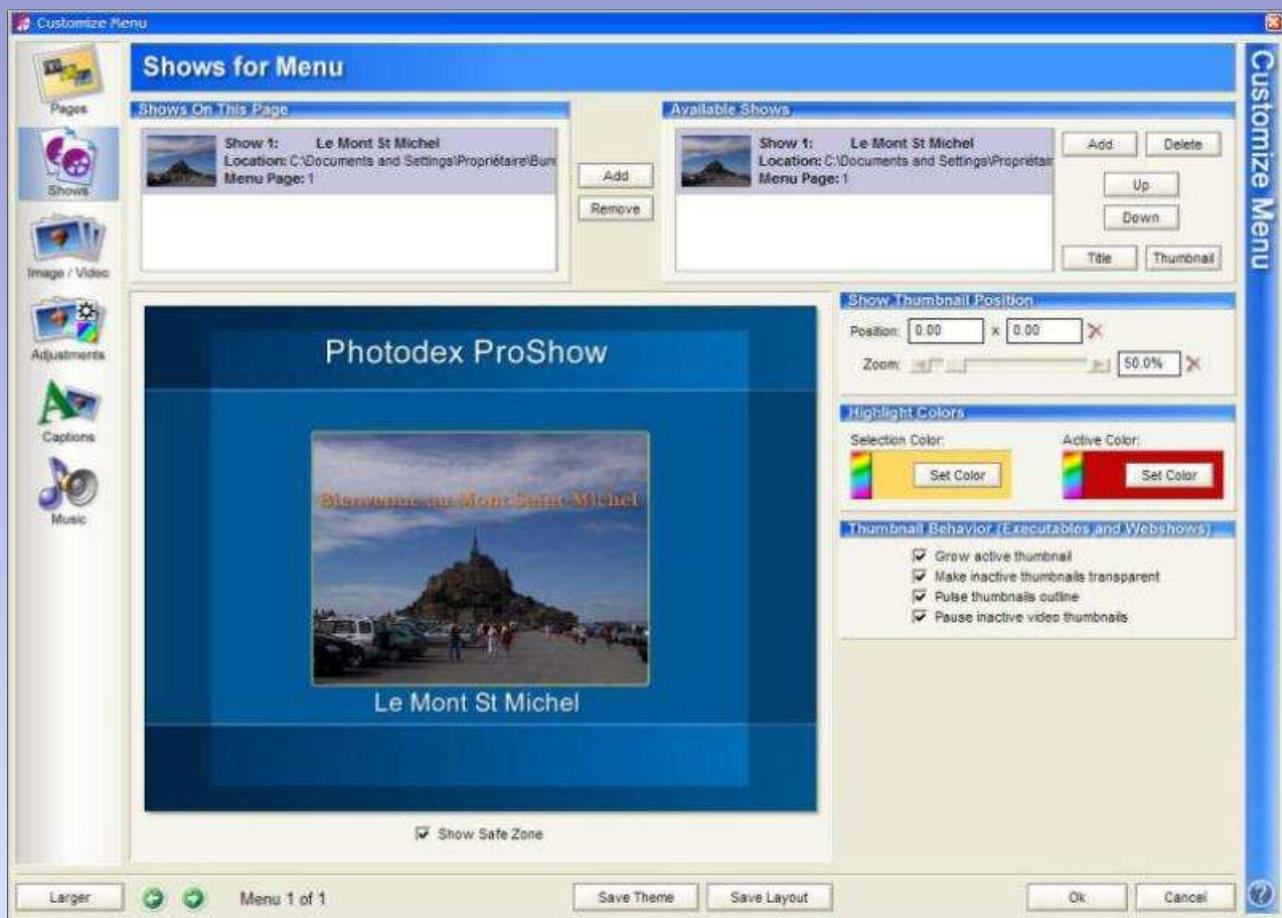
Customize Menu

Pages
Shows
Image / Video
Adjustments
Captions
Music

Shows for Menu

Customize Menu

Shows On This Page

Show 1: Le Mont St Michel
Location: C:\Documents and Settings\Propriétaire\Bur
Menu Page: 1

Add
Remove

Available Shows

Show 1: Le Mont St Michel
Location: C:\Documents and Settings\Propriétair
Menu Page: 1

Add
Delete
Up
Down
Title
Thumbnail

Photodex ProShow

Bienvenue au Mont Saint-Michel

Le Mont St Michel

Show Safe Zone

Show Thumbnail Position

Position: 0.00 x 0.00

Zoom: 50.0%

Highlight Colors

Selection Color:
Set Color

Active Color:
Set Color

Thumbnail Behavior (Executables and Webshows)

Grow active thumbnail
Make inactive thumbnails transparent
Pulse thumbnails outline
Pause inactive video thumbnails

Larger
Menu 1 of 1
Save Theme
Save Layout
Ok
Cancel